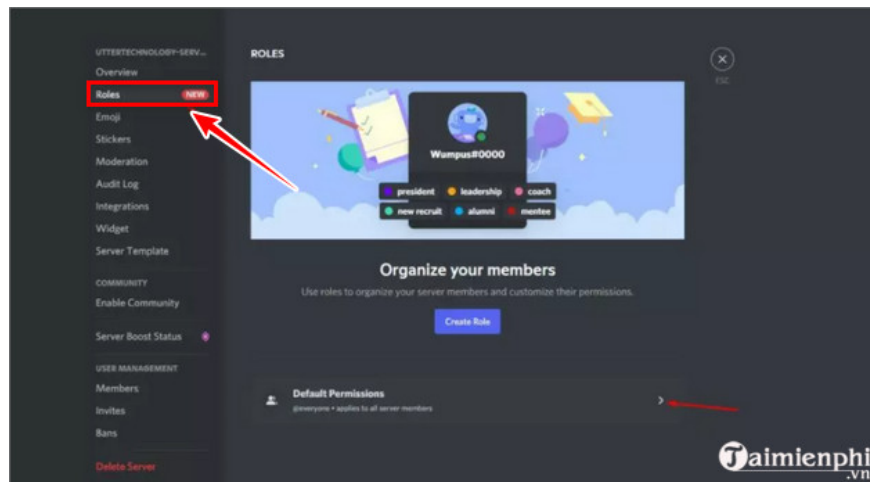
UTTERTECHNOLOGY-SERV...
Overview
Roles NEW
Emoji
Stickers
Moderation
Audit Log
Integrations
Widget
Server Template
COMMUNITY
Enable Community
Server Boost Status
USER MANAGEMENT
Members
Invites
Bans
Delete Server

ROLES

ESC

Wumpus#0000
president
leadership
coach
new recruit
alumni
mentee

Organize your members
Use roles to organize your server members and customize their permissions.
Create Role

Default Permissions
@everyone • applies to all server members

Taimienphi
.vn